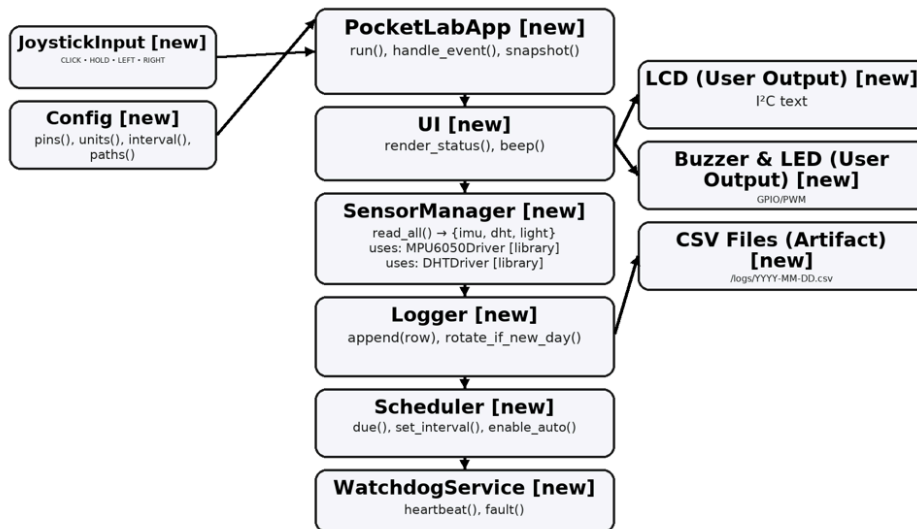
JoystickInput [new]
CLICK • HOLD • LEFT • RIGHT

Config [new]
pins(), units(), interval(), paths()

PocketLabApp [new]
run(), handle_event(), snapshot()

UI [new]
render_status(), beep()

SensorManager [new]
read_all() → {imu, dht, light}
uses: MPU6050Driver [library]
uses: DHTDriver [library]

Logger [new]
append(row), rotate_if_new_day()

Scheduler [new]
due(), set_interval(), enable_auto()

WatchdogService [new]
heartbeat(), fault()

LCD (User Output) [new]
I²C text

Buzzer & LED (User Output) [new]
GPIO/PWM

CSV Files (Artifact) [new]
/logs/YYYY-MM-DD.csv